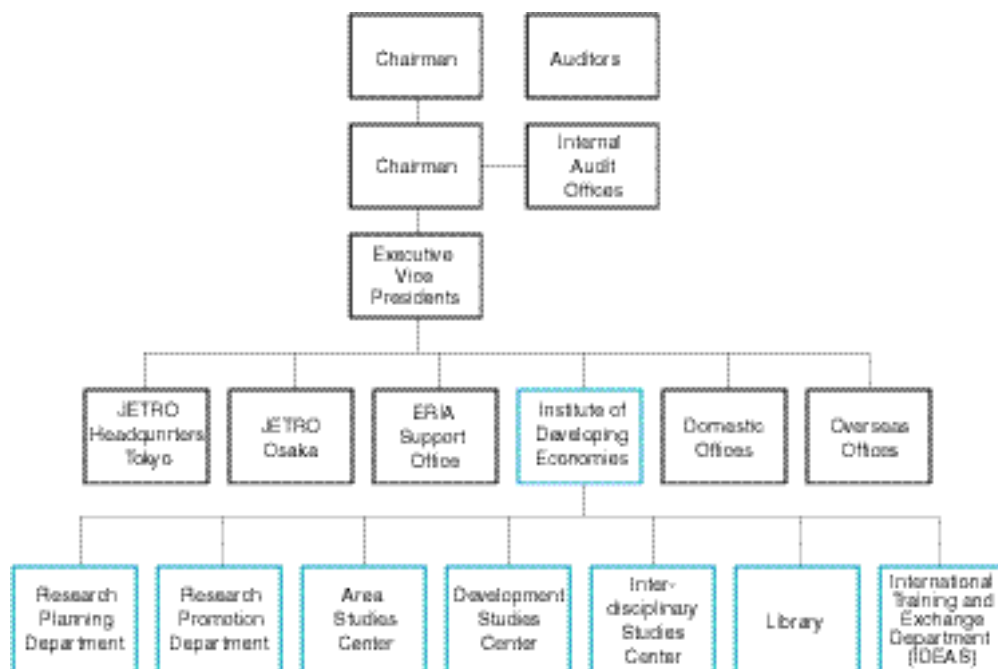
Chairman

Auditors

Chairman

Internal Audit Offices

Executive Vice Presidents

JETRO Headqunrters Tokyo

JETRO Osaka

ERIA Support Office

Institute of Developing Economies

Domestic Offices

Overseas Offices

Research Planning Department

Research Promotion Department

Area Studies Center

Development Studies Center

Inter-disciplinary Studies Center

Library

International Training and Exchange Department (IDEAS)